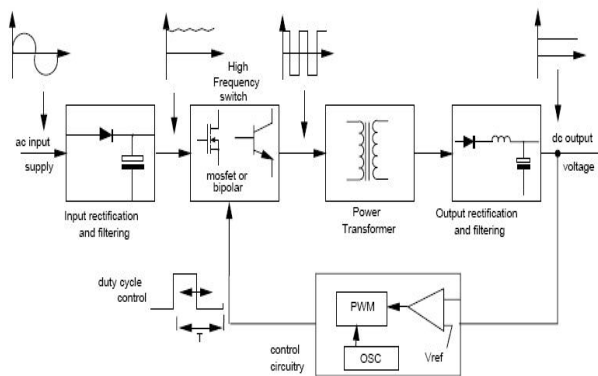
High Frequency switch

ac input supply

mosfet or bipolar

dc output voltage

Input rectification and filtering

Power Transformer

Output rectification and filtering

duty cycle control

T

PWM

OSC

Vref

control circuitry